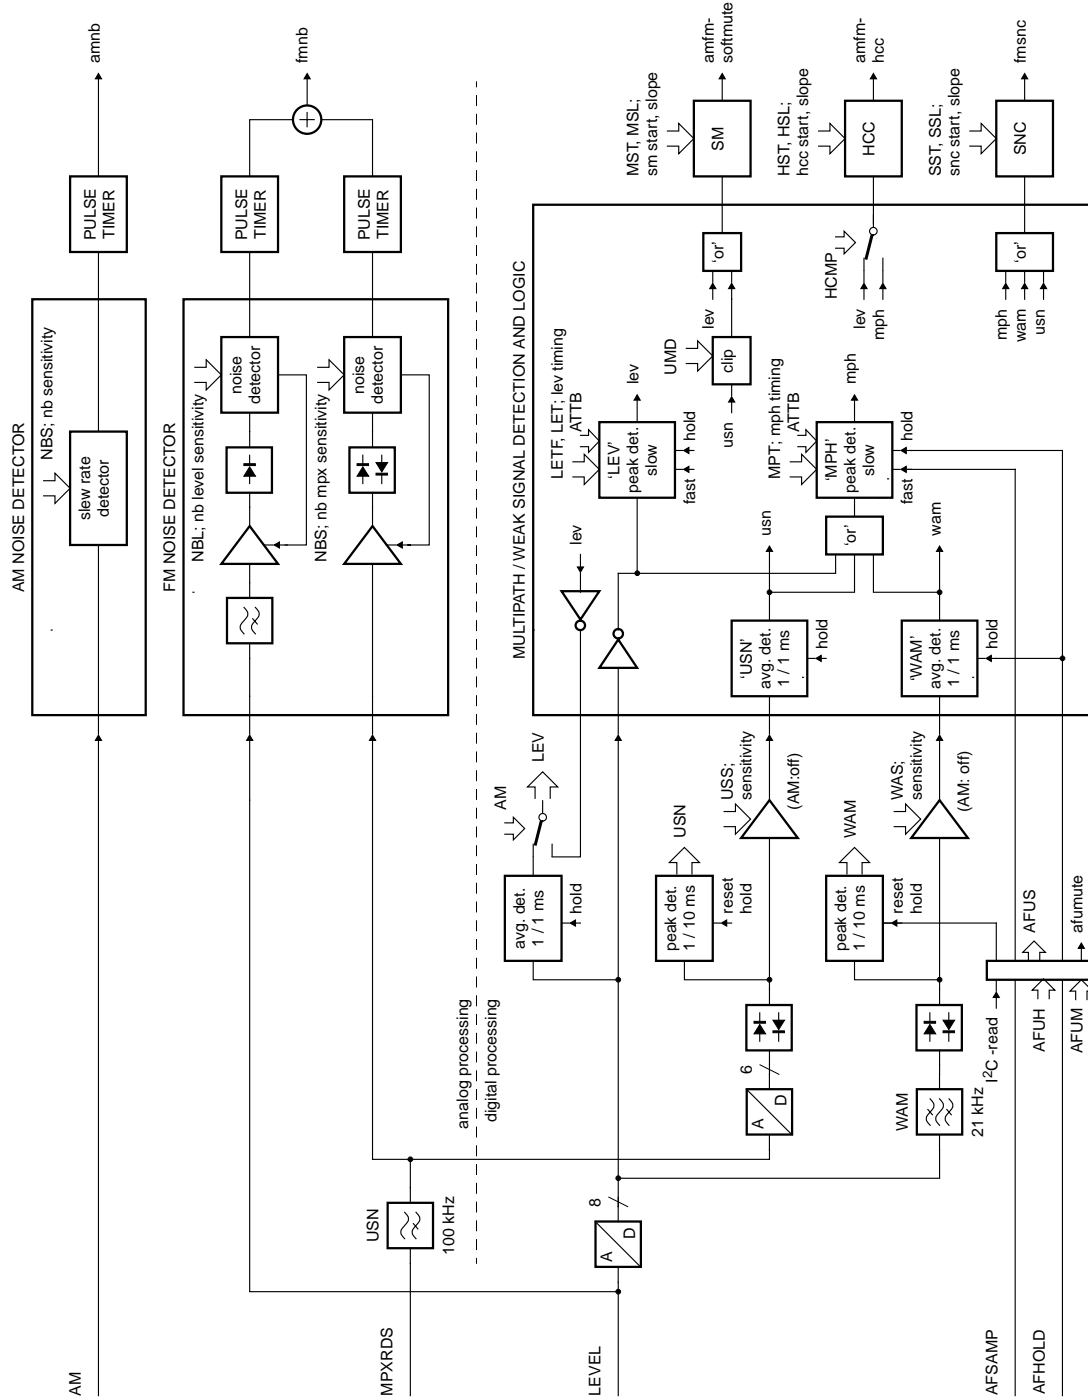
AM NOISE DETECTOR
NBS; nb sensitivity
slew rate detector
PULSE TIMER
amnb
FM NOISE DETECTOR
NBL; nb level sensitivity
noise detector
PULSE TIMER
NBS; nb mpx sensitivity
noise detector
PULSE TIMER
fmnb
analog processing
digital processing
MULTIPATH / WEAK SIGNAL DETECTION AND LOGIC
lev
LETF, LET; lev timing
ATTB
'LEV' peak det. slow
fast
hold
lev
UMD
clip
usn
lev
'or'
MST, MSL; sm start, slope
SM
amfm-softmute
HST, HSL; hcc start, slope
HCC
amfm-hcc
HCMP
lev
mph
MPT; mph timing
ATTB
'MPH' peak det. slow
fast
hold
mph
usn
'or'
wam
'USN' avg. det. 1 / 1 ms
hold
'WAM' avg. det. 1 / 1 ms
hold
SST, SSL; snc start, slope
SNC
fmsnc
'or'
mph
wam
usn
AM
LEV
avg. det. 1 / 1 ms
hold
USN
peak det. 1 / 10 ms
reset hold
USS; sensitivity
(AM:off)
WAM
peak det. 1 / 10 ms
reset hold
WAS; sensitivity
(AM: off)
AFUS
afumute
AFUH
AFUM
$I^2C$-read
21 kHz
WAM
6
A D
8
A D
USN
100 kHz
AM
MPXRDS
LEVEL
AFSAMP
AFHOLD